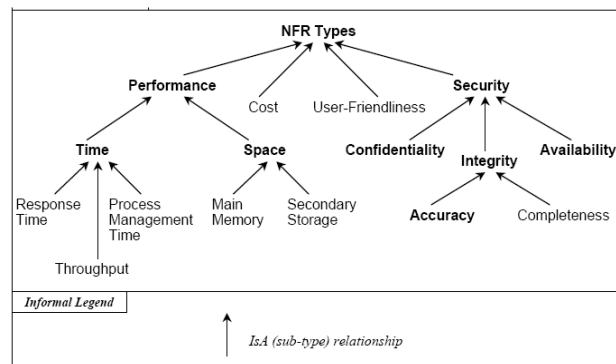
NFR Types

Performance

Cost

User-Friendliness

Security

Time

Space

Confidentiality

Integrity

Availability

Response Time

Throughput

Process Management Time

Main Memory

Secondary Storage

Accuracy

Completeness

Informal Legend

IsA (sub-type) relationship